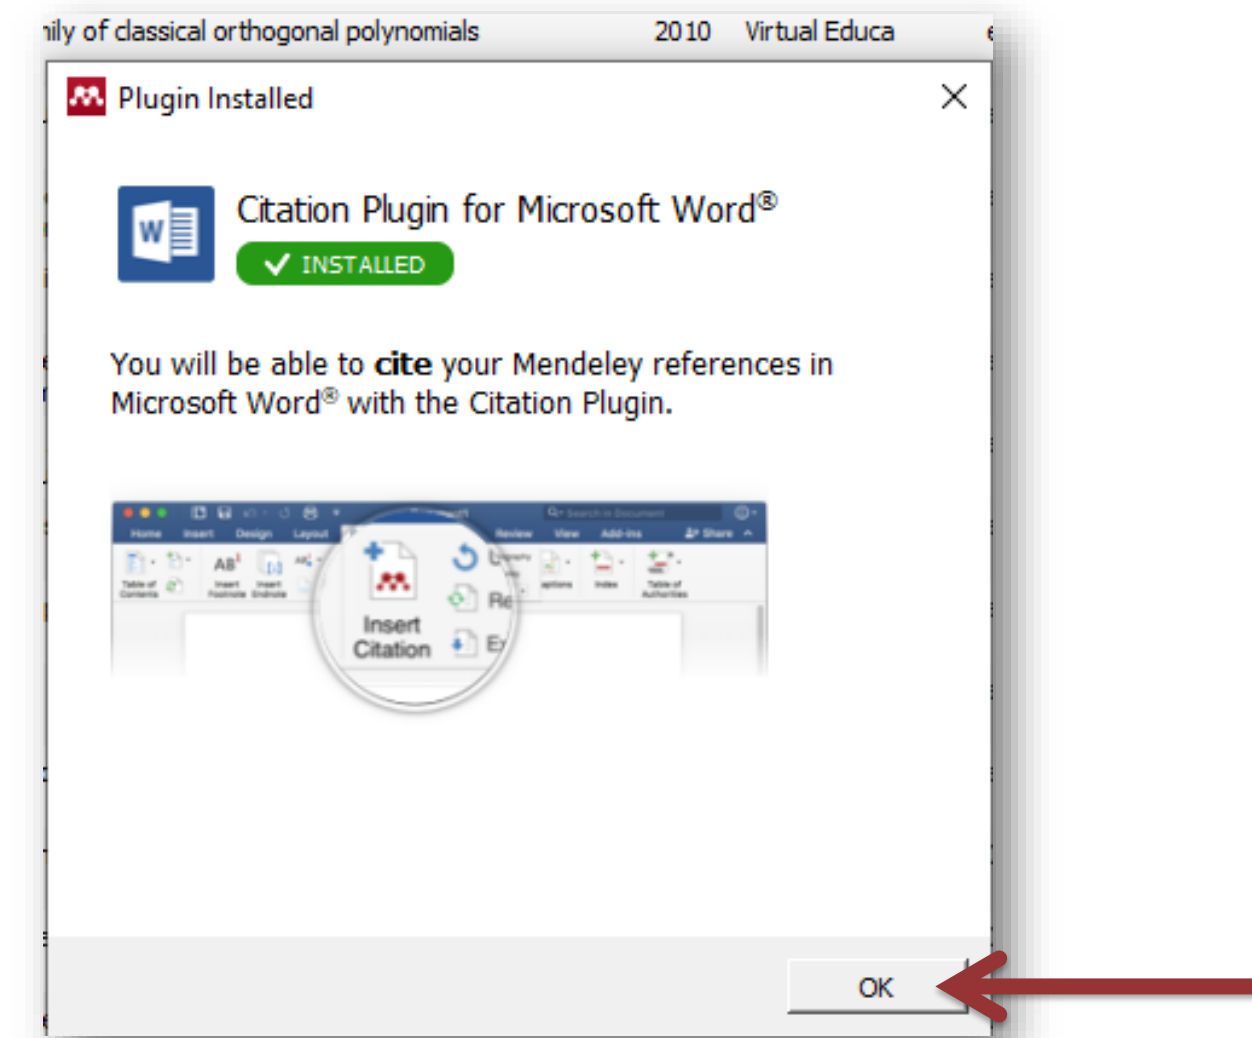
ily of classical orthogonal polynomials 2010 Virtual Educa

Plugin Installed

Citation Plugin for Microsoft Word®

INSTALLED

You will be able to **cite** your Mendeley references in Microsoft Word® with the Citation Plugin.

Home Insert Design Layout Review View Add-ins Share

Insert Citation

Re

OK